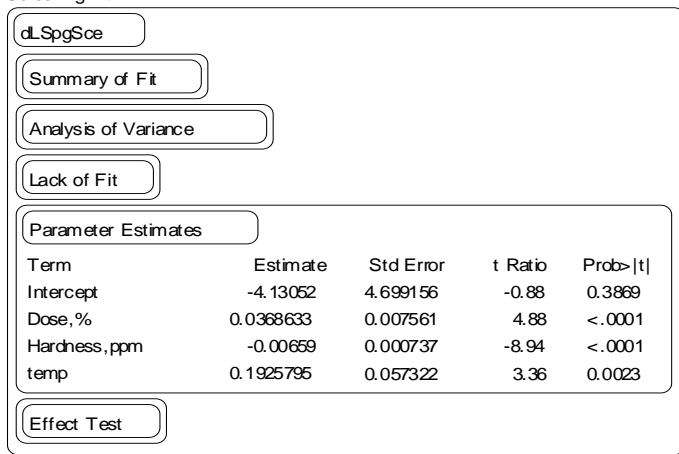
dLSpgSce

Summary of Fit

Analysis of Variance

Lack of Fit

Parameter Estimates

| Term | Estimate | Std Error | t Ratio | Prob>\|t\| |
|---|---|---|---|---|
| Intercept | -4.13052 | 4.699156 | -0.88 | 0.3869 |
| Dose,% | 0.0368633 | 0.007561 | 4.88 | <.0001 |
| Hardness,ppm | -0.00659 | 0.000737 | -8.94 | <.0001 |
| temp | 0.1925795 | 0.057322 | 3.36 | 0.0023 |

Effect Test